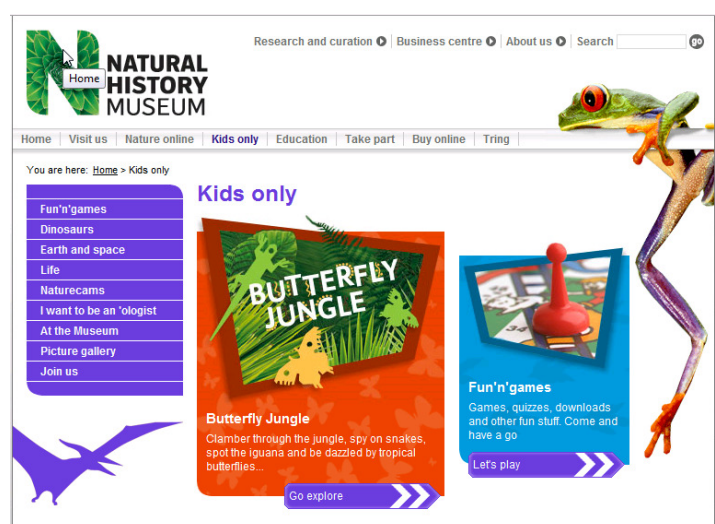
Home
NATURAL HISTORY MUSEUM

Research and curation | Business centre | About us | Search go

Home | Visit us | Nature online | Kids only | Education | Take part | Buy online | Tring

You are here: Home > Kids only

Fun'n'games
Dinosaurs
Earth and space
Life
Naturecams
I want to be an 'ologist
At the Museum
Picture gallery
Join us

Kids only

BUTTERFLY JUNGLE

Butterfly Jungle
Clamber through the jungle, spy on snakes, spot the iguana and be dazzled by tropical butterflies...

Go explore

Fun'n'games
Games, quizzes, downloads and other fun stuff. Come and have a go

Let's play